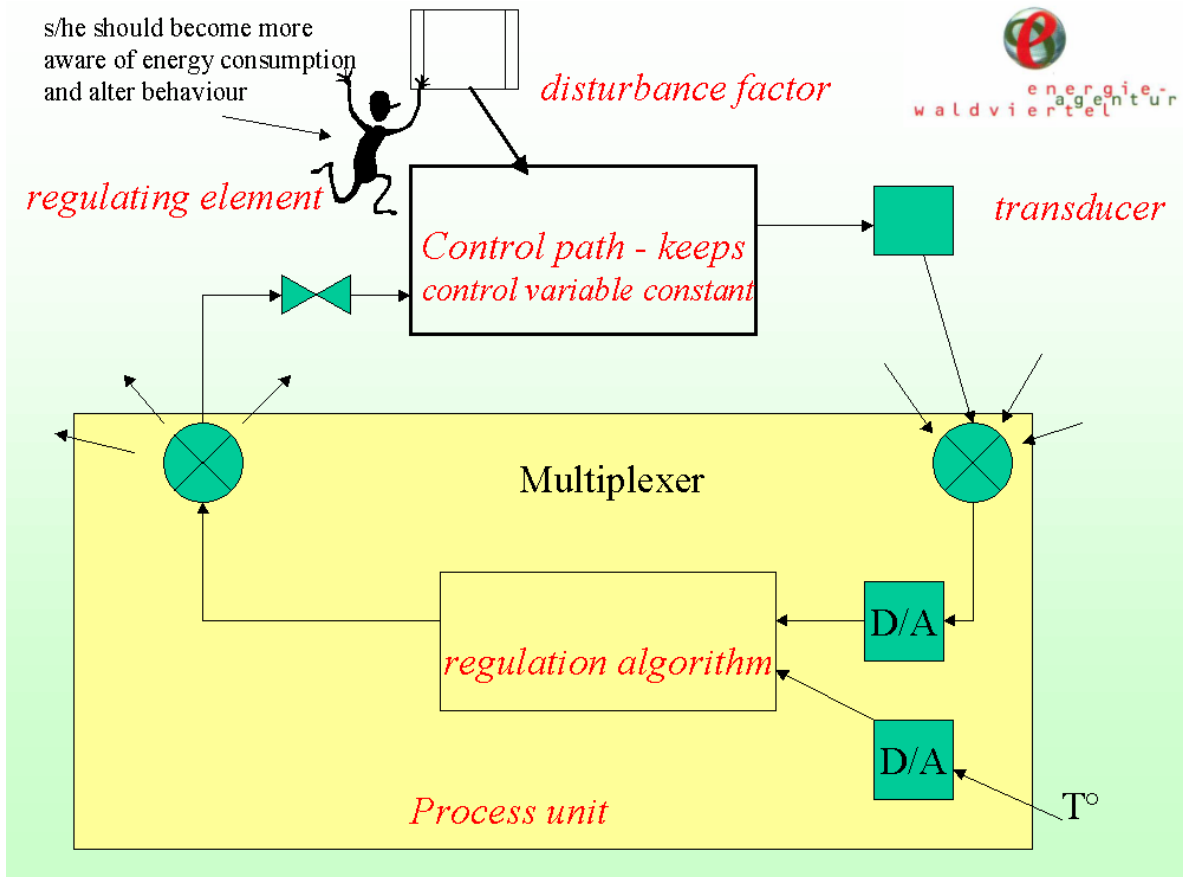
s/he should become more aware of energy consumption and alter behaviour

disturbance factor

energie-agentur waldviertel

regulating element

Control path - keeps control variable constant

transducer

Multiplexer

D/A

regulation algorithm

D/A

T°

Process unit